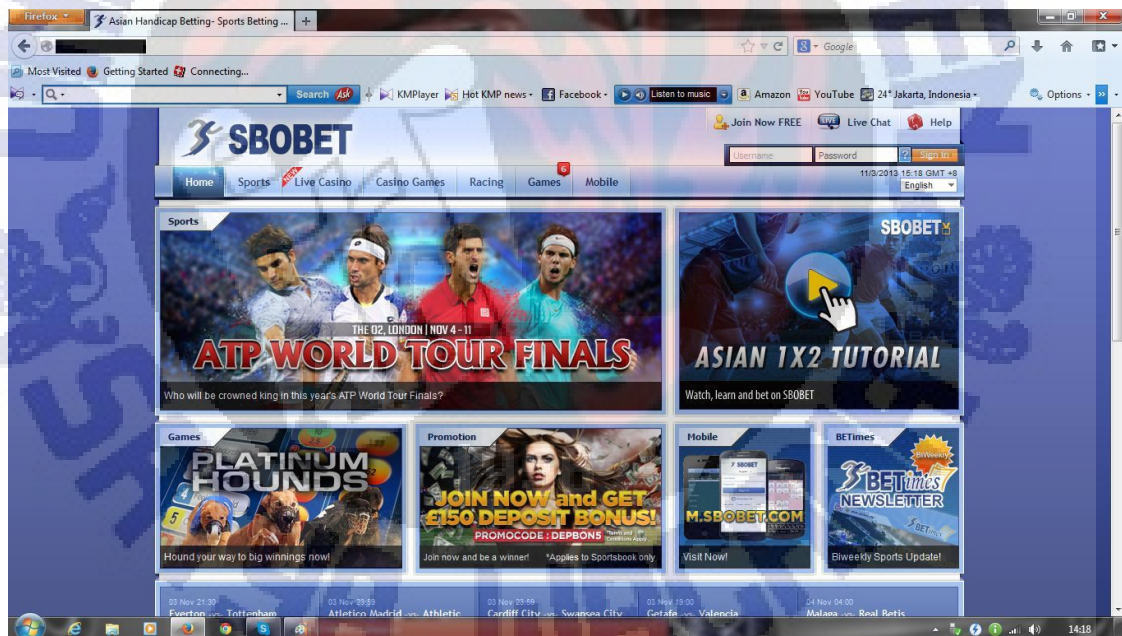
Firefox
Asian Handicap Betting- Sports Betting ...
Google
Most Visited  Getting Started  Connecting...
Search  KMPlayer  Hot KMP news  Facebook  Listen to music  Amazon  YouTube  24° Jakarta, Indonesia  Options

SBOBET
Join Now FREE  Live Chat  Help
Username  Password  ?  Sign In
11/3/2013 15:18 GMT +8
English
Home  Sports  NEW Live Casino  Casino Games  Racing  Games 6  Mobile

Sports
THE O2, LONDON | NOV 4 - 11
ATP WORLD TOUR FINALS
Who will be crowned king in this year's ATP World Tour Finals?

SBOBET
ASIAN 1X2 TUTORIAL
Watch, learn and bet on SBOBET

Games
PLATINUM HOUNDS
Hound your way to big winnings now!

Promotion
JOIN NOW and GET £150 DEPOSIT BONUS!
PROMOCODE : DEPBON5
*Terms and Conditions Apply
Join now and be a winner!  *Applies to Sportsbook only

Mobile
SBOBET
M.SBOBET.COM
Visit Now!

BETimes
BiWeekly
BETimes NEWSLETTER
Biweekly Sports Update!

03 Nov 21:30 Everton -vs- Tottenham
03 Nov 23:59 Atletico Madrid -vs- Athletic
03 Nov 23:59 Cardiff City -vs- Swansea City
03 Nov 19:00 Getafe -vs- Valencia
04 Nov 04:00 Malaga -vs- Real Betis

14:18